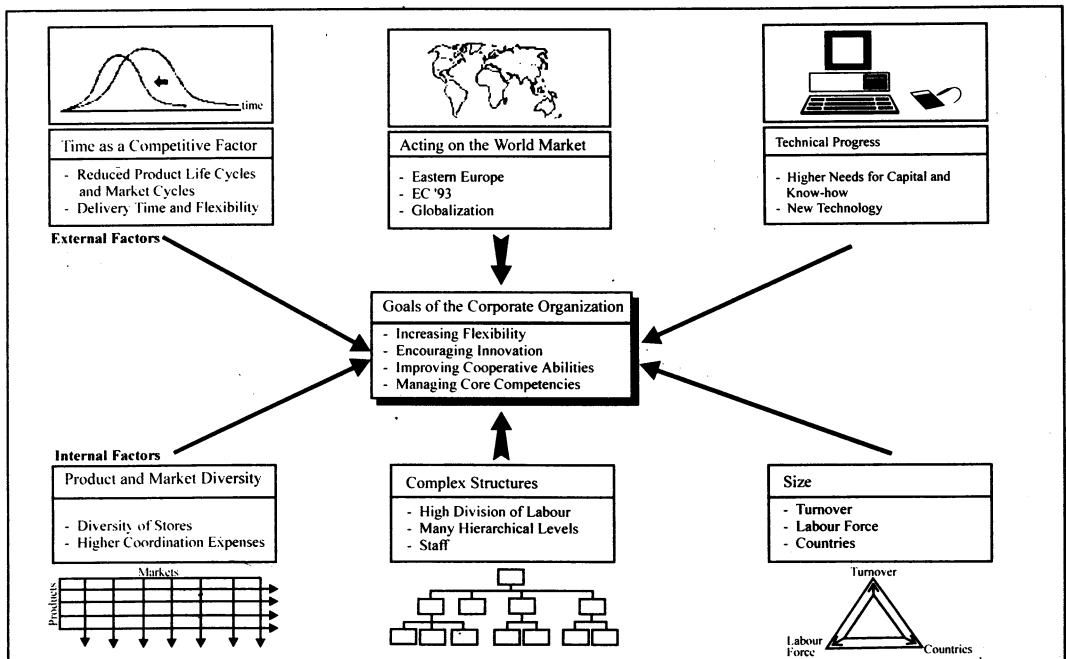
time

Time as a Competitive Factor

- Reduced Product Life Cycles and Market Cycles
- Delivery Time and Flexibility

Acting on the World Market

- Eastern Europe
- EC '93
- Globalization

Technical Progress

- Higher Needs for Capital and Know-how
- New Technology

External Factors

Goals of the Corporate Organization

- Increasing Flexibility
- Encouraging Innovation
- Improving Cooperative Abilities
- Managing Core Competencies

Internal Factors

Product and Market Diversity

- Diversity of Stores
- Higher Coordination Expenses

Complex Structures

- High Division of Labour
- Many Hierarchical Levels
- Staff

Size

- Turnover
- Labour Force
- Countries

Markets

Products

Turnover

Labour Force

Countries